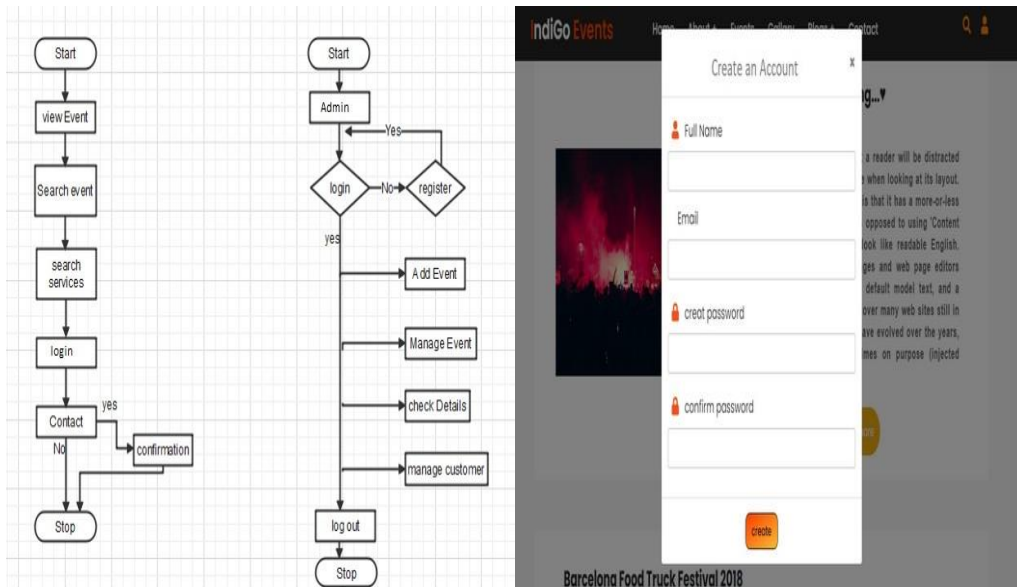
Start

view Event

Search event

search services

login

Contact

yes

confirmation

No

Stop

Start

Admin

Yes

login

No

register

yes

Add Event

Manage Event

check Details

manage customer

log out

Stop

indiGo Events

Home About Events Gallery Blogs Contact

Create an Account

x

Full Name

Email

creat password

confirm password

create

g...

a reader will be distracted e when looking at its layout. is that it has a more-or-less opposed to using 'Content look like readable English. ges and web page editors default model text, and a over many web sites still in ave evolved over the years, mes on purpose (injected

Barcelona Food Truck Festival 2018